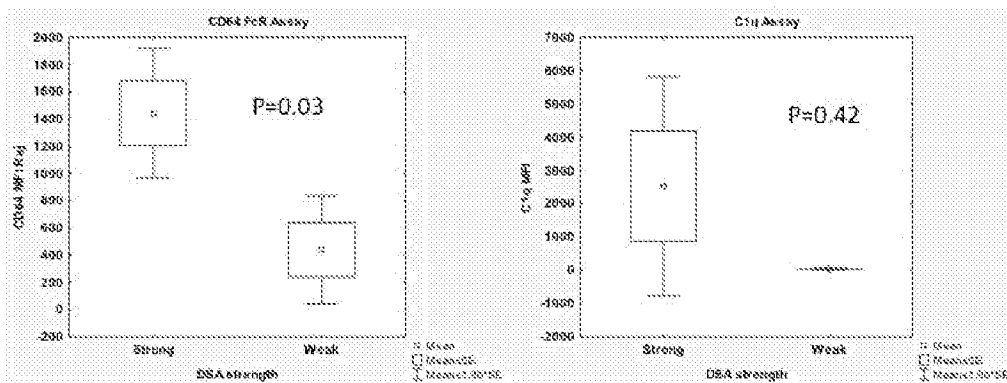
CD64 FcR Assay

2000
1800
1600
1400
1200
1000
800
600
400
200
0
-200

CD64 MFI Adj

P=0.03

Strong
Weak
DSA strength

Mean
Mean±SE
Mean±1.96*SE

C1q Assay

7000
6000
5000
4000
3000
2000
1000
0
-1000
-2000

C1q MFI

P=0.42

Strong
Weak
DSA strength

Mean
Mean±SE
Mean±1.96*SE